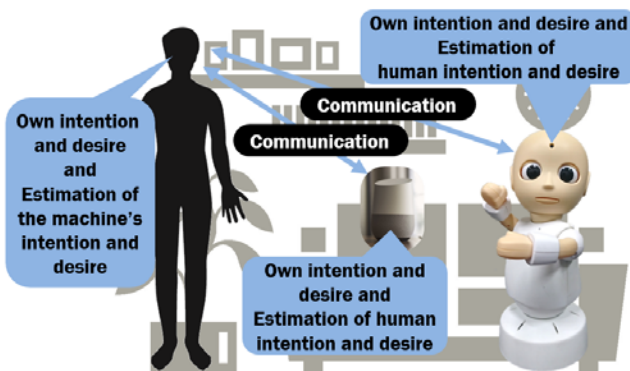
Own intention and desire and Estimation of human intention and desire

Communication

Communication

Own intention and desire and Estimation of the machine's intention and desire

Own intention and desire and Estimation of human intention and desire